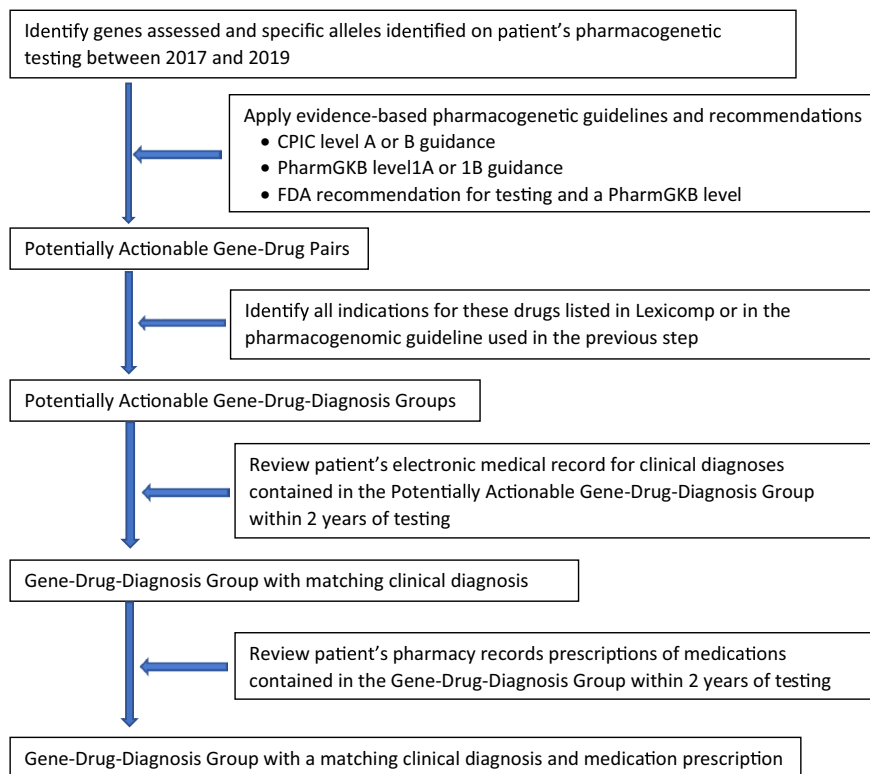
Identify genes assessed and specific alleles identified on patient's pharmacogenetic testing between 2017 and 2019

Apply evidence-based pharmacogenetic guidelines and recommendations
• CPIC level A or B guidance
• PharmGKB level1A or 1B guidance
• FDA recommendation for testing and a PharmGKB level

Potentially Actionable Gene-Drug Pairs

Identify all indications for these drugs listed in Lexicomp or in the pharmacogenomic guideline used in the previous step

Potentially Actionable Gene-Drug-Diagnosis Groups

Review patient's electronic medical record for clinical diagnoses contained in the Potentially Actionable Gene-Drug-Diagnosis Group within 2 years of testing

Gene-Drug-Diagnosis Group with matching clinical diagnosis

Review patient's pharmacy records prescriptions of medications contained in the Gene-Drug-Diagnosis Group within 2 years of testing

Gene-Drug-Diagnosis Group with a matching clinical diagnosis and medication prescription